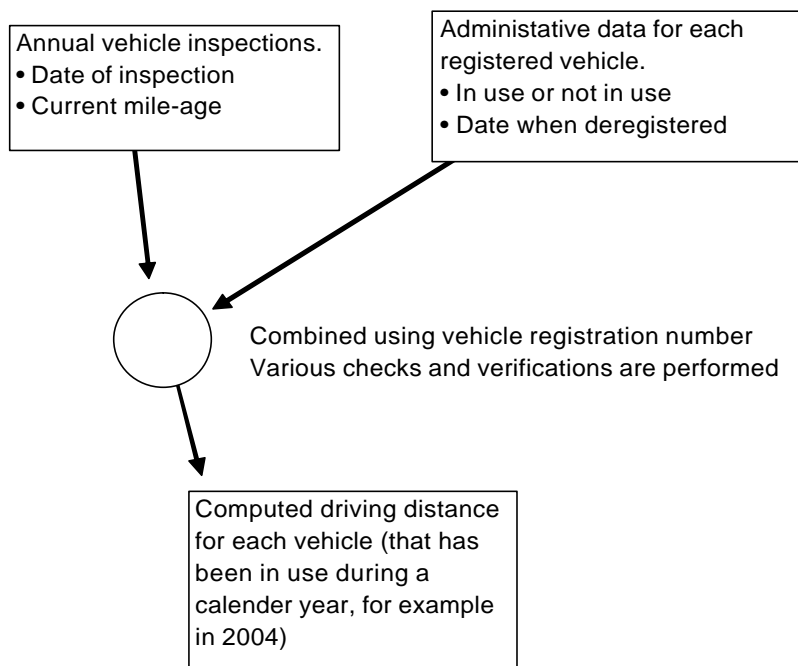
Annual vehicle inspections.
• Date of inspection
• Current mile-age

Administative data for each registered vehicle.
• In use or not in use
• Date when deregistered

Combined using vehicle registration number
Various checks and verifications are performed

Computed driving distance for each vehicle (that has been in use during a calender year, for example in 2004)